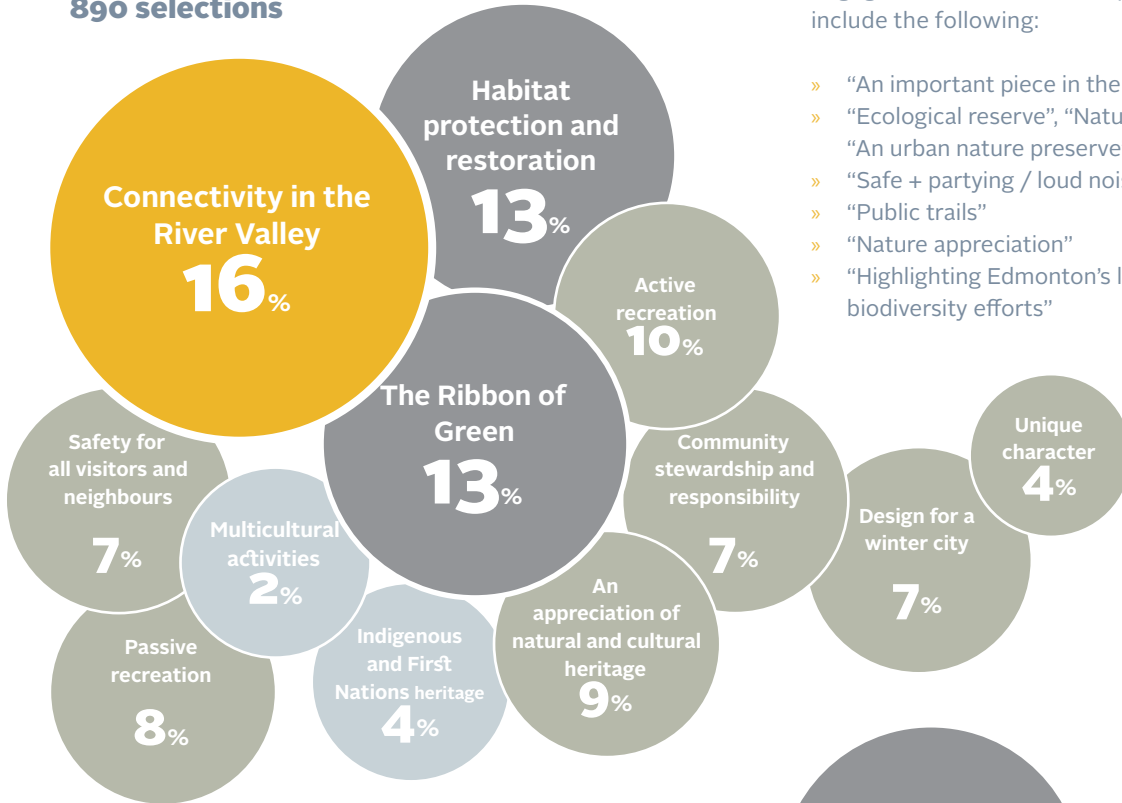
890 selections

Connectivity in the River Valley
16%

Habitat protection and restoration
13%

Active recreation
10%

The Ribbon of Green
13%

Safety for all visitors and neighbours
7%

Multicultural activities
2%

Community stewardship and responsibility
7%

Unique character
4%

Design for a winter city
7%

Passive recreation
8%

Indigenous and First Nations heritage
4%

An appreciation of natural and cultural heritage
9%

include the following:

» "An important piece in the
» "Ecological reserve", "Natu
"An urban nature preserve
» "Safe + partying / loud nois
» "Public trails"
» "Nature appreciation"
» "Highlighting Edmonton's l
biodiversity efforts"